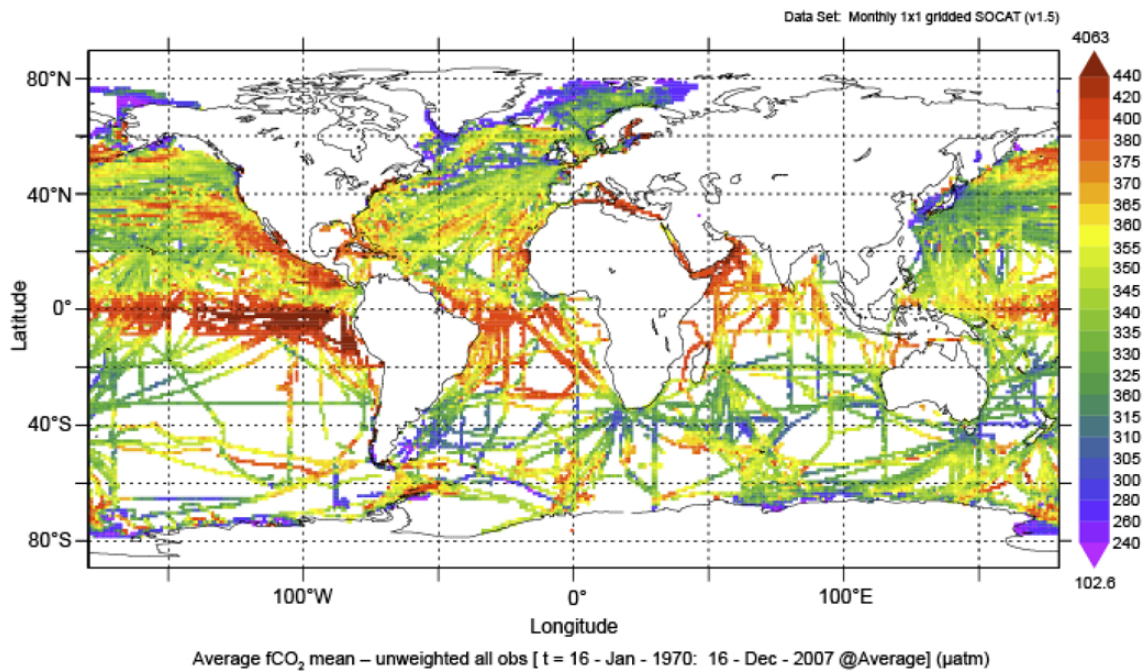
Data Set: Monthly 1x1 gridded SOCAT (v1.5)

80°N
40°N
0°
40°S
80°S

Latitude

100°W
0°
100°E

Longitude

4063
440
420
400
380
375
370
365
360
355
350
345
340
335
330
325
360
315
310
305
300
280
260
240
102.6

Average fCO$_2$ mean – unweighted all obs [ t = 16 - Jan - 1970: 16 - Dec - 2007 @Average] (µatm)